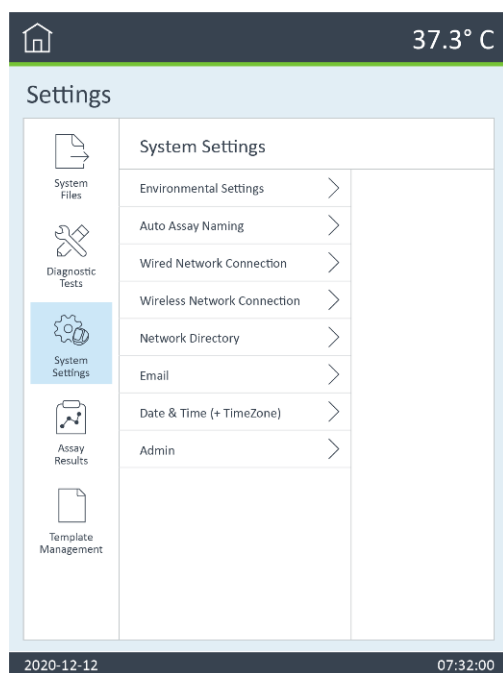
37.3° C

Settings

System Files

Diagnostic Tests

System Settings

Assay Results

Template Management

System Settings

Environmental Settings

Auto Assay Naming

Wired Network Connection

Wireless Network Connection

Network Directory

Email

Date & Time (+ TimeZone)

Admin

2020-12-12

07:32:00